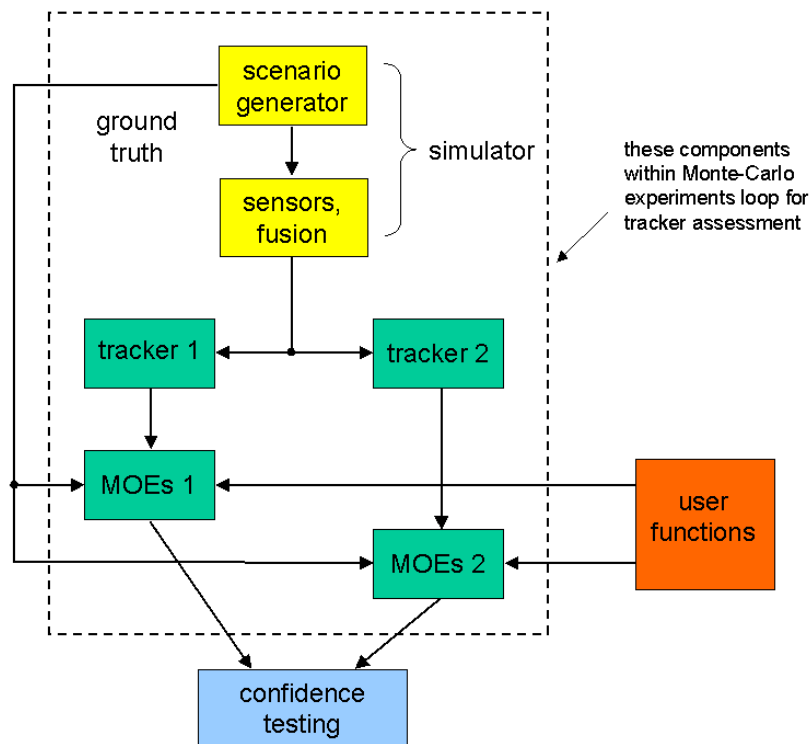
scenario generator

ground truth

simulator

sensors, fusion

these components within Monte-Carlo experiments loop for tracker assessment

tracker 1

tracker 2

MOEs 1

MOEs 2

user functions

confidence testing